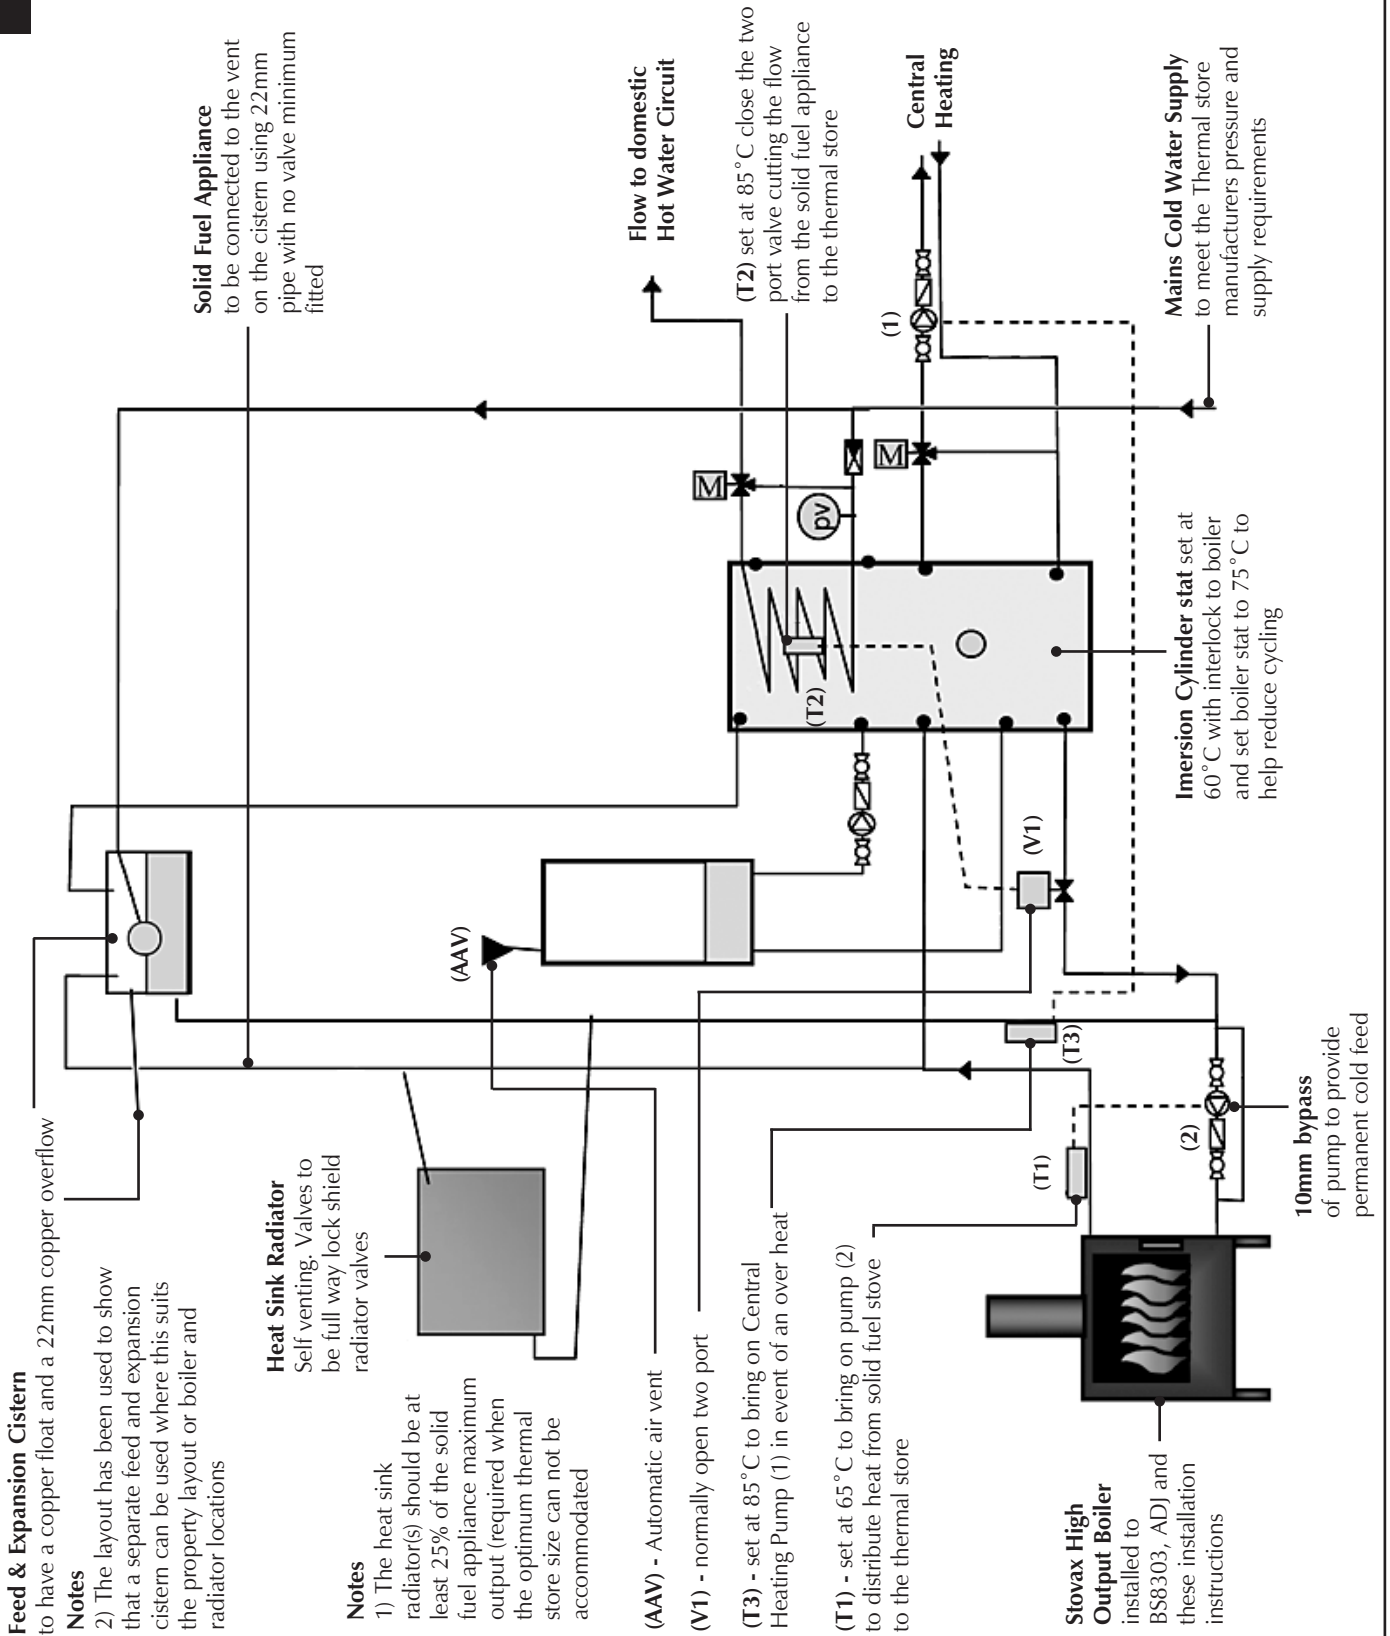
Feed & Expansion Cistern
to have a copper float and a 22mm copper overflow

Notes
2) The layout has been used to show that a separate feed and expansion cistern can be used where this suits the property layout or boiler and radiator locations

Notes
1) The heat sink radiator(s) should be at least 25% of the solid fuel appliance maximum output (required when the optimum thermal store size can not be accomodated

Heat Sink Radiator
Self venting. Valves to be full way lock shield radiator valves

(AAV) - Automatic air vent

(V1) - normally open two port

(T3) - set at 85°C to bring on Central Heating Pump (1) in event of an over heat

(T1) - set at 65°C to bring on pump (2) to distribute heat from solid fuel stove to the thermal store

Stovax High Output Boiler
installed to BS8303, ADJ and these installation instructions

10mm bypass
of pump to provide permanent cold feed

Solid Fuel Appliance
to be connected to the vent on the cistern using 22mm pipe with no valve minimum fitted

Flow to domestic Hot Water Circuit

(T2) set at 85°C close the two port valve cutting the flow from the solid fuel appliance to the thermal store

Central Heating

Mains Cold Water Supply
to meet the Thermal store manufacturers pressure and supply requirements

Imersion Cylinder stat set at 60°C with interlock to boiler and set boiler stat to 75°C to help reduce cycling

(AAV)
(V1)
(T1)
(T2)
(T3)
(1)
(2)
M
M
pv